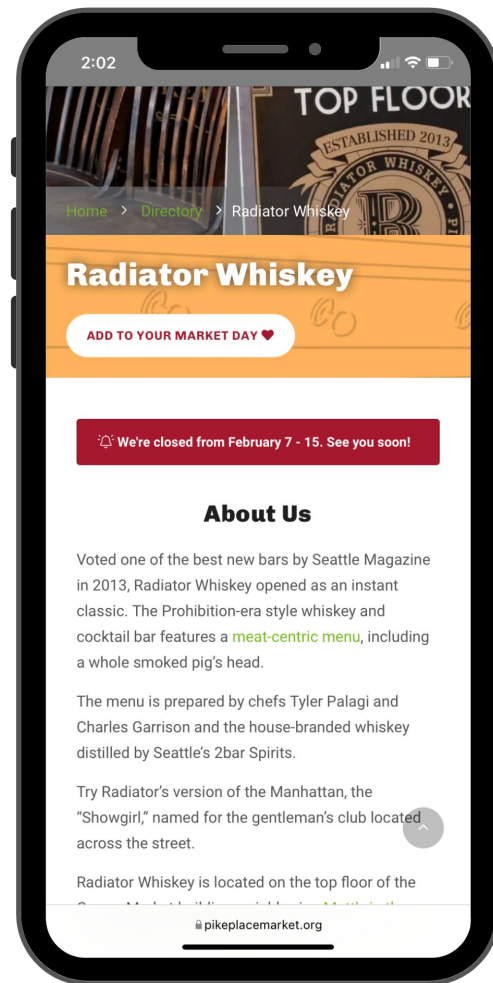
2:02

TOP FLOOR
ESTABLISHED 2013
RADIATOR WHISKEY

Home > Directory > Radiator Whiskey

Radiator Whiskey

ADD TO YOUR MARKET DAY

We're closed from February 7 - 15. See you soon!

About Us

Voted one of the best new bars by Seattle Magazine in 2013, Radiator Whiskey opened as an instant classic. The Prohibition-era style whiskey and cocktail bar features a meat-centric menu, including a whole smoked pig's head.

The menu is prepared by chefs Tyler Palagi and Charles Garrison and the house-branded whiskey distilled by Seattle's 2bar Spirits.

Try Radiator's version of the Manhattan, the "Showgirl," named for the gentleman's club located across the street.

Radiator Whiskey is located on the top floor of the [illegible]

pikeplacemarket.org